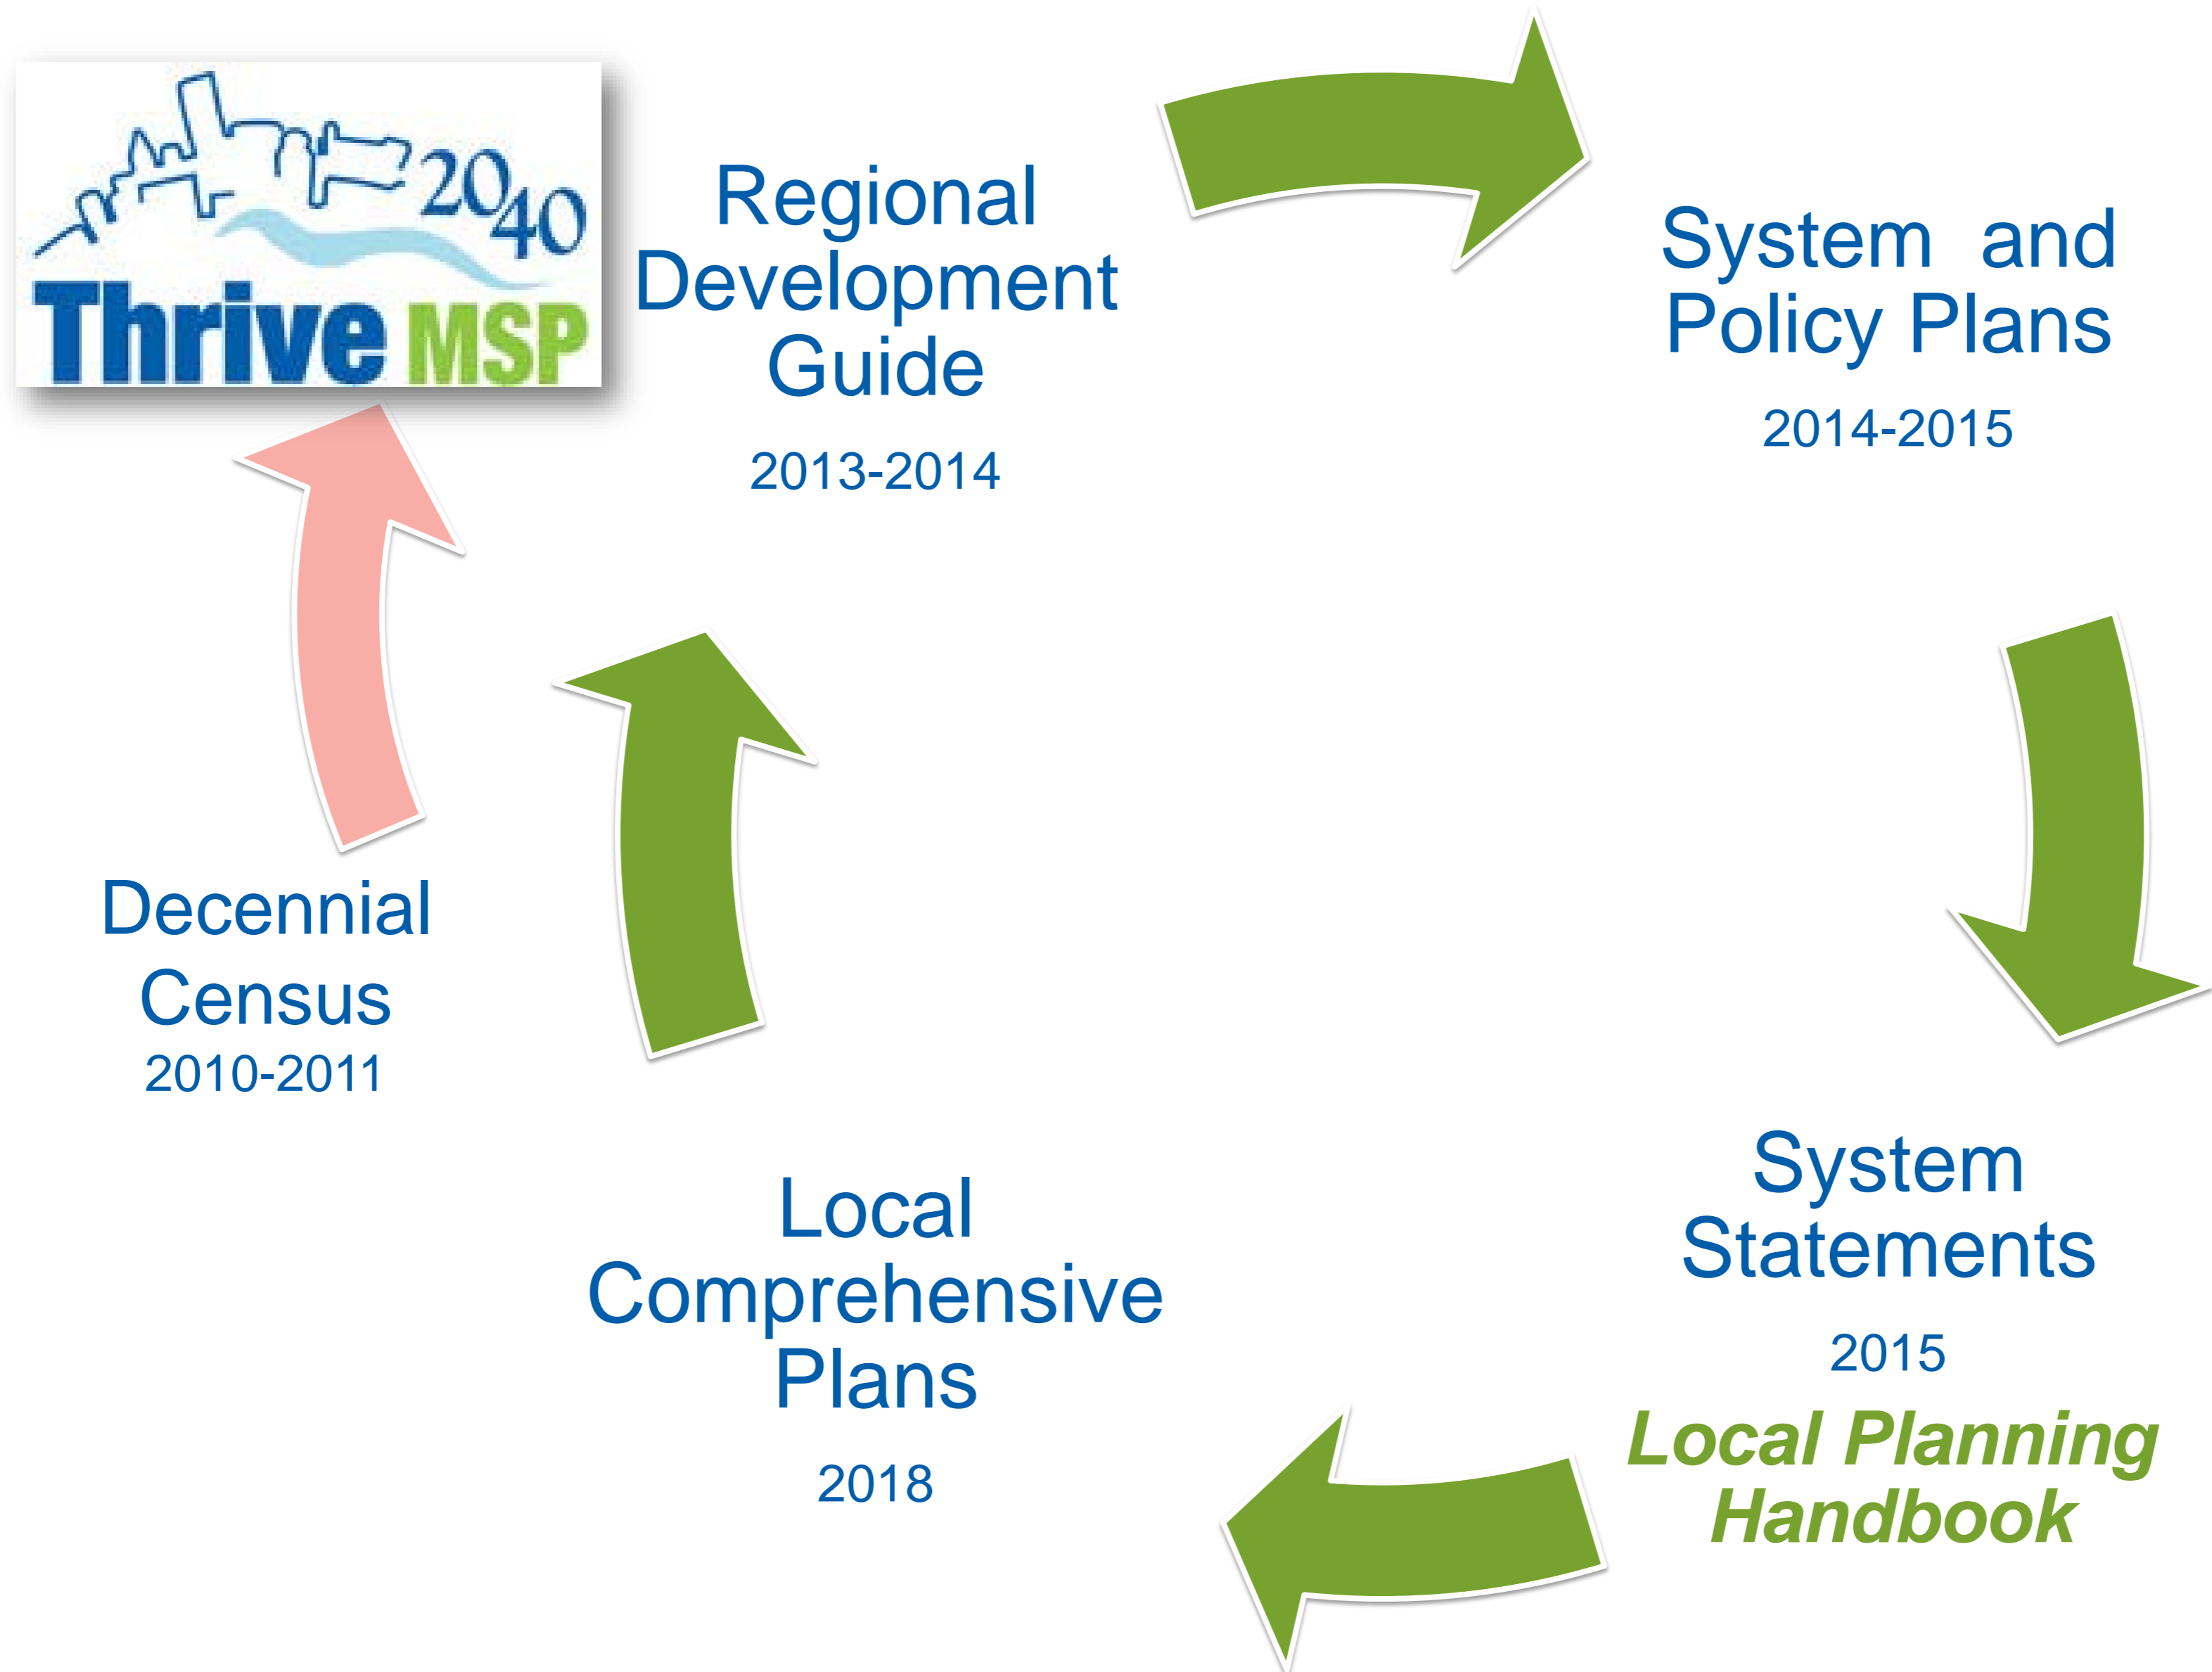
2040
Thrive MSP

Regional Development Guide

2013-2014

System and Policy Plans

2014-2015

Decennial Census
2010-2011

Local Comprehensive Plans

2018

System Statements

2015
Local Planning Handbook